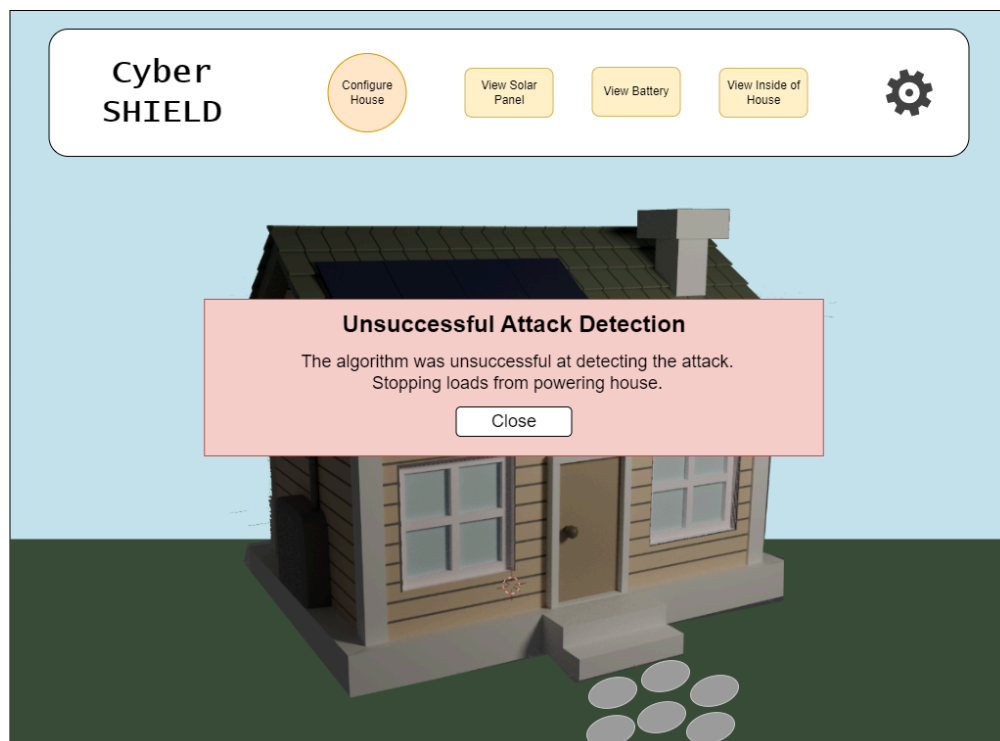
Cyber
SHIELD

Configure House

View Solar Panel

View Battery

View Inside of House

Unsuccessful Attack Detection

The algorithm was unsuccessful at detecting the attack. Stopping loads from powering house.

Close